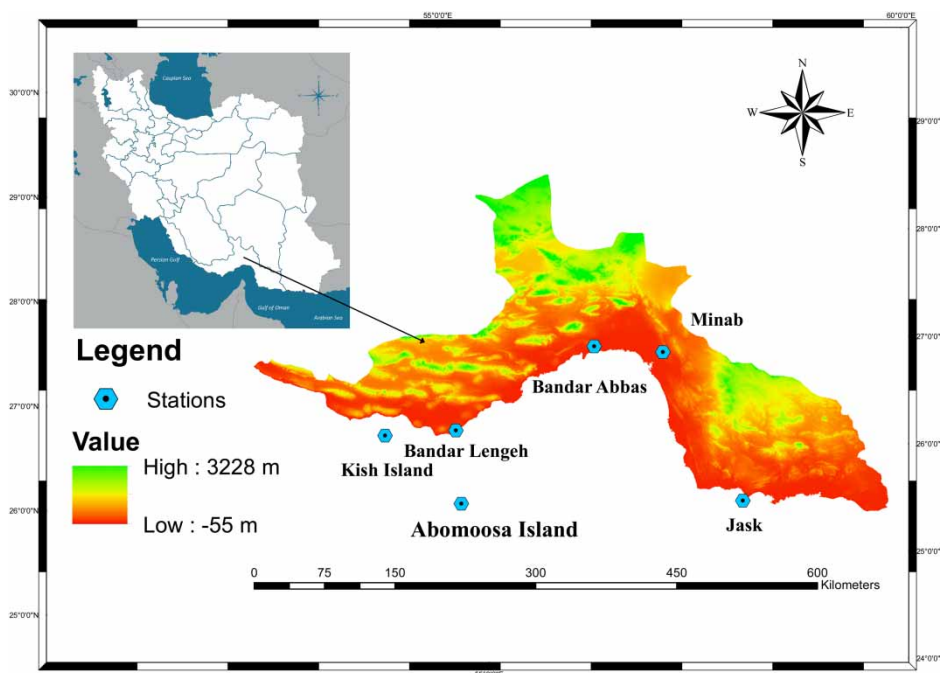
55°0'0"E
60°0'0"E

30°0'0"N
29°0'0"N
28°0'0"N
27°0'0"N
26°0'0"N
25°0'0"N

29°0'0"
28°0'0"
27°0'0"
26°0'0"
25°0'0"
24°0'0"

Caspian Sea
Persian Gulf
Gulf of Oman
Arabian Sea

N
W
E
S

Minab
Bandar Abbas
Bandar Lengeh
Kish Island
Abomoosa Island
Jask

Legend
Stations
Value
High : 3228 m
Low : -55 m

0 75 150 300 450 600 Kilometers